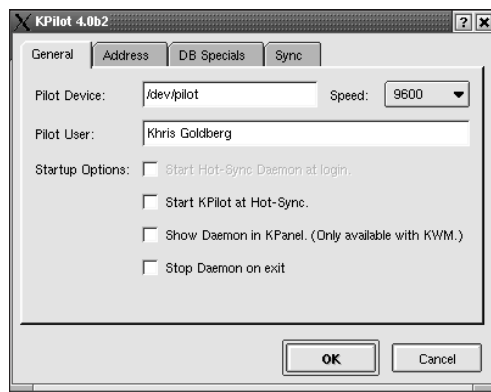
KPilot 4.0b2

? X

General | Address | DB Specials | Sync

Pilot Device: /dev/pilot Speed: 9600

Pilot User: Khris Goldberg

Startup Options: Start Hot-Sync Daemon at login.

Start KPilot at Hot-Sync.

Show Daemon in KPanel. (Only available with KWM.)

Stop Daemon on exit

OK Cancel